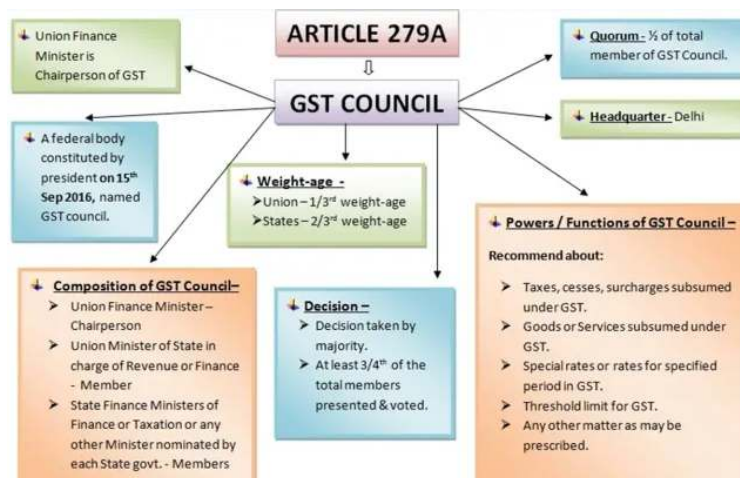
ARTICLE 279A

GST COUNCIL

Union Finance Minister is Chairperson of GST

Quorum - ½ of total member of GST Council.

Headquarter - Delhi

A federal body constituted by president on 15$^{th}$ Sep 2016, named GST council.

Weight-age -
Union – 1/3$^{rd}$ weight-age
States – 2/3$^{rd}$ weight-age

Powers / Functions of GST Council –

Recommend about:

Taxes, cesses, surcharges subsumed under GST.
Goods or Services subsumed under GST.
Special rates or rates for specified period in GST.
Threshold limit for GST.
Any other matter as may be prescribed.

Composition of GST Council–
Union Finance Minister – Chairperson
Union Minister of State in charge of Revenue or Finance - Member
State Finance Ministers of Finance or Taxation or any other Minister nominated by each State govt. - Members

Decision –
Decision taken by majority.
At least 3/4$^{th}$ of the total members presented & voted.